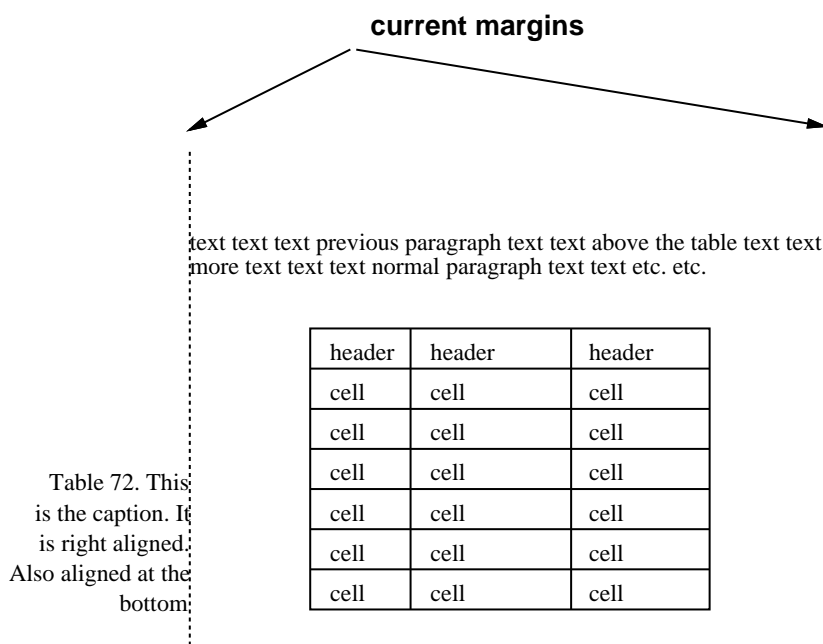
current margins

text text text previous paragraph text text above the table text text more text text text normal paragraph text text etc. etc.

| header | header | header |
|---|---|---|
| cell | cell | cell |
| cell | cell | cell |
| cell | cell | cell |
| cell | cell | cell |
| cell | cell | cell |
| cell | cell | cell |

Table 72. This is the caption. It is right aligned. Also aligned at the bottom